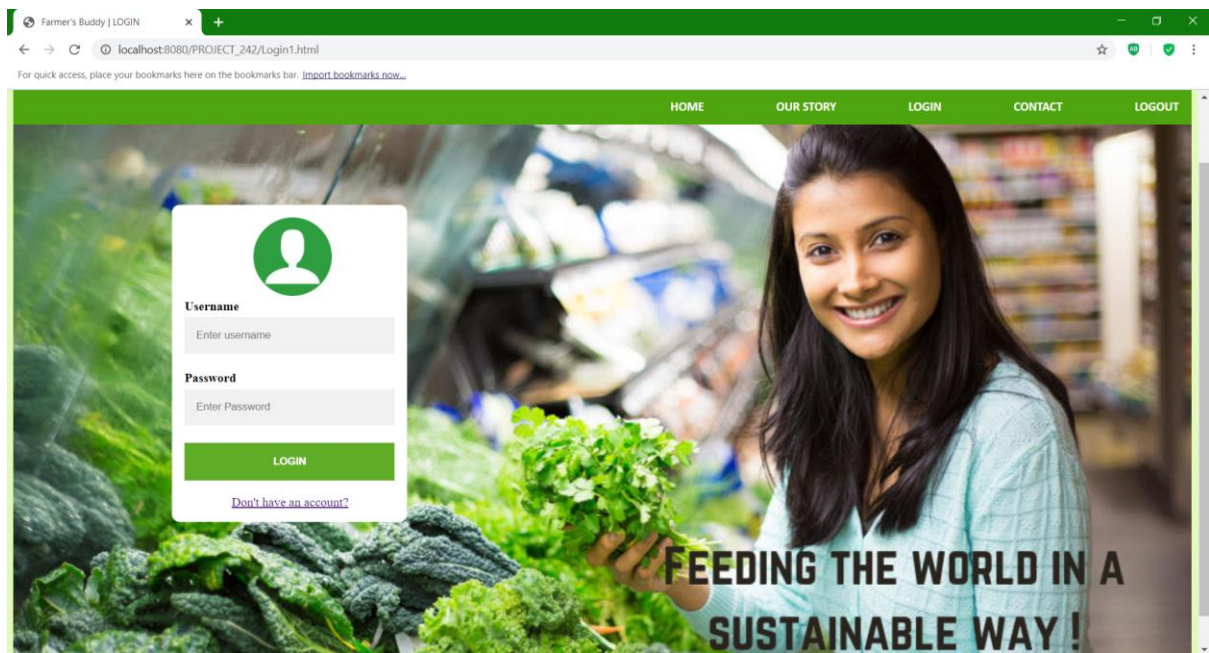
Farmer's Buddy | LOGIN
×
+
localhost:8080/PROJECT_242/Login1.html
For quick access, place your bookmarks here on the bookmarks bar. Import bookmarks now...

HOME
OUR STORY
LOGIN
CONTACT
LOGOUT

Username
Enter username
Password
Enter Password
LOGIN
Don't have an account?

FEEDING THE WORLD IN A SUSTAINABLE WAY !